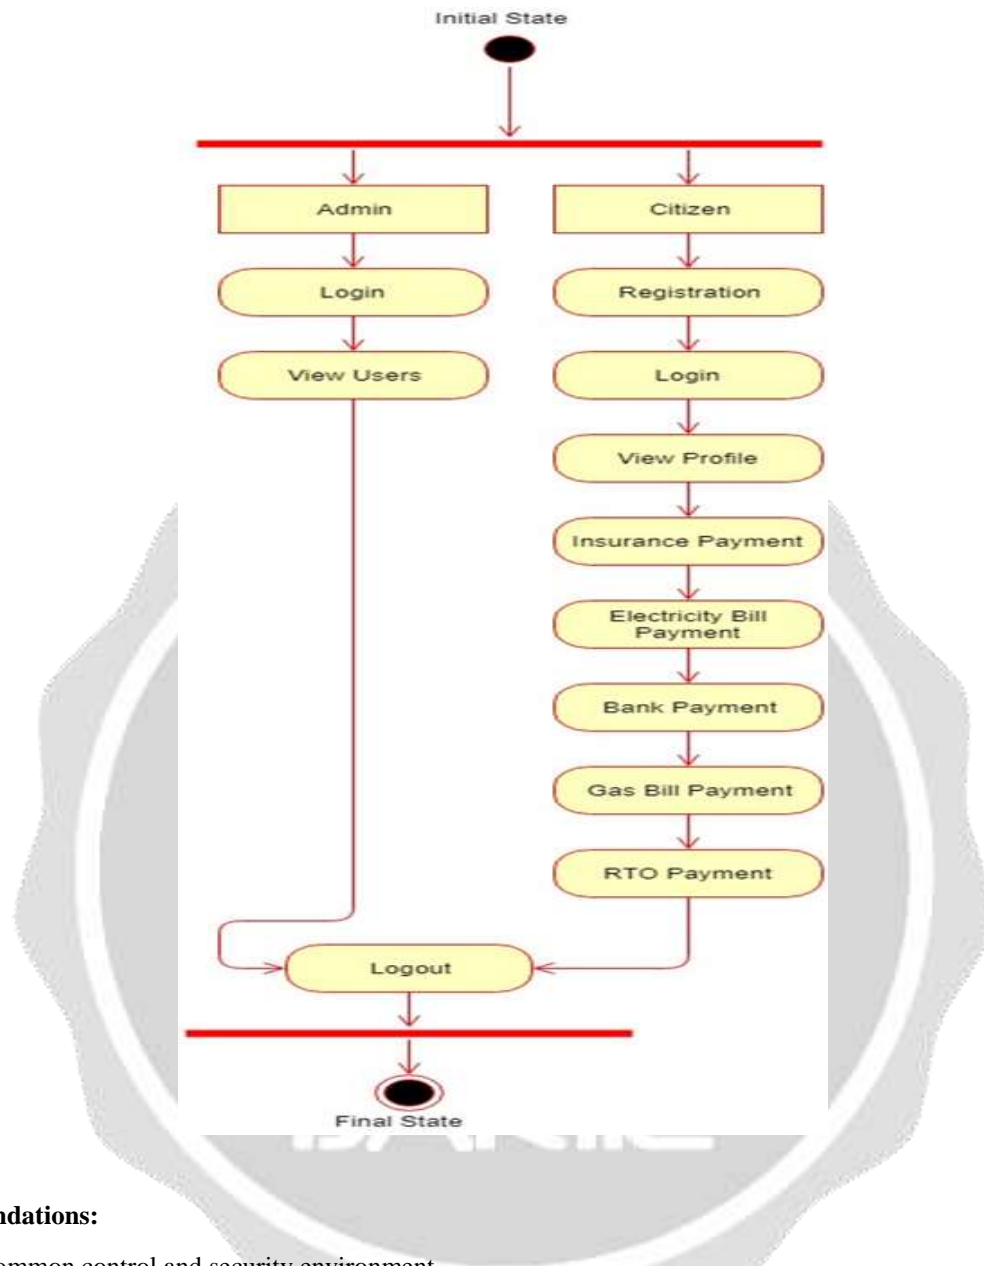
Initial State

Admin

Login

View Users

Citizen

Registration

Login

View Profile

Insurance Payment

Electricity Bill Payment

Bank Payment

Gas Bill Payment

RTO Payment

Logout

Final State

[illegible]ndations:

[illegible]ommon control and security environment